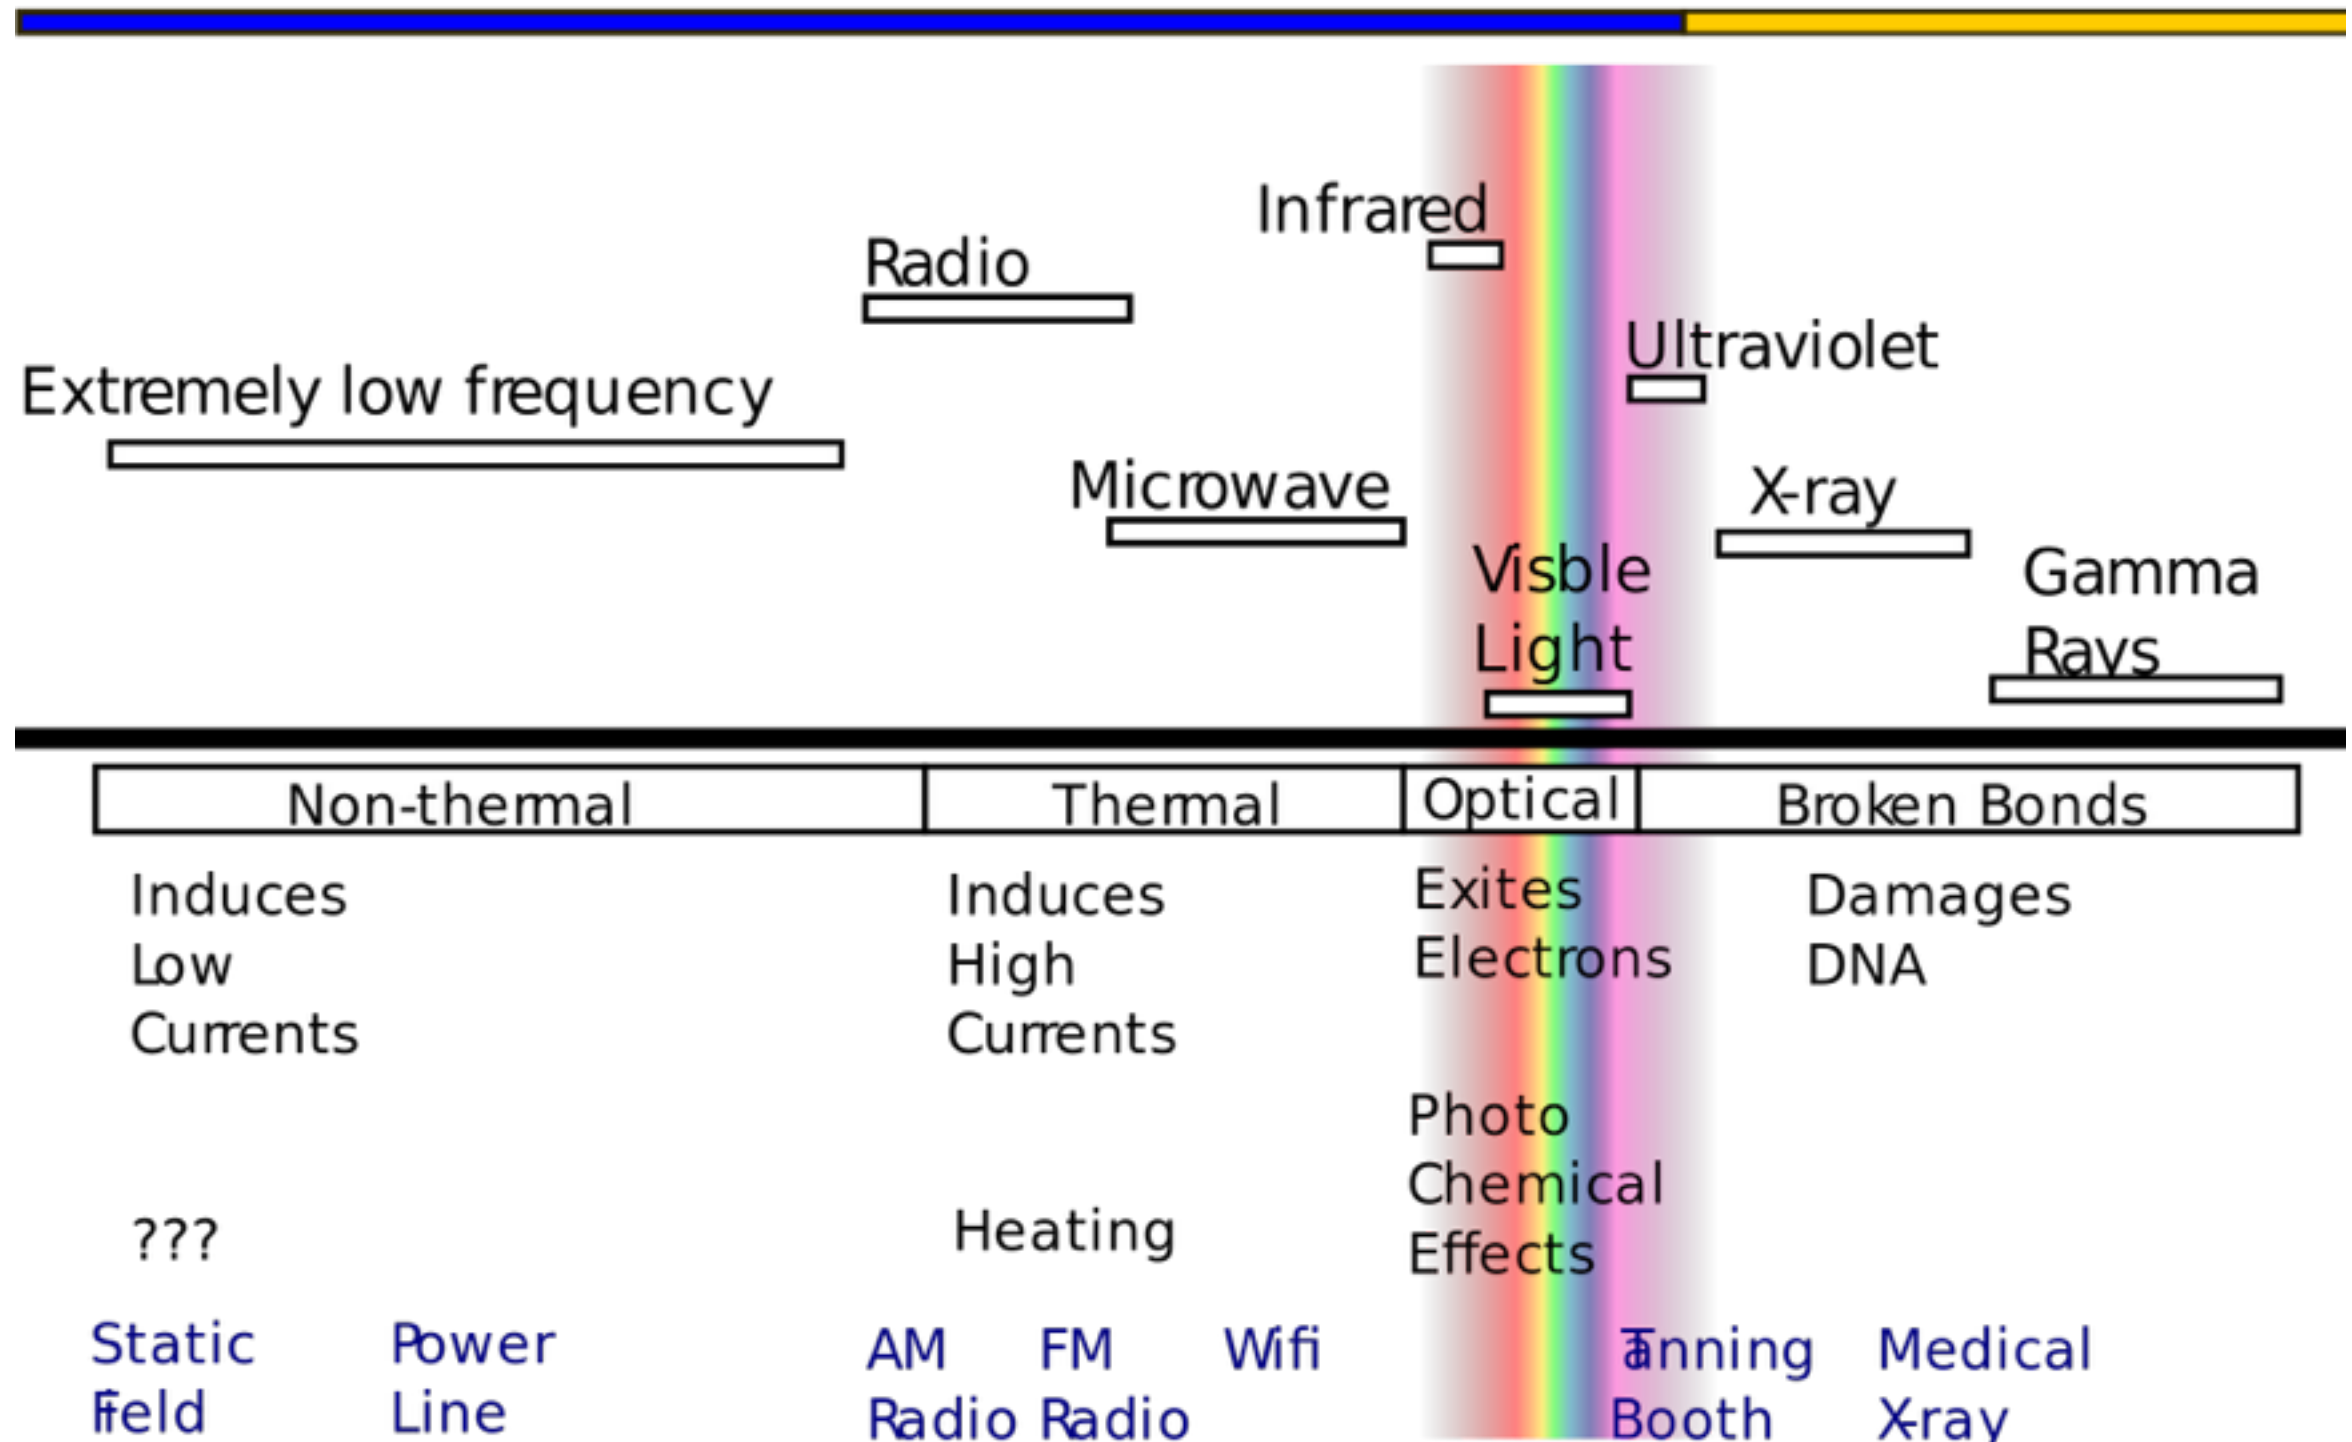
Infrared

Radio

Ultraviolet

Extremely low frequency

Microwave

X-ray

Visble Light

Gamma Rays

| Non-thermal | Thermal | Optical | Broken Bonds |
|---|---|---|---|

Induces Low Currents

Induces High Currents

Exites Electrons

Damages DNA

Photo Chemical Effects

???

Heating

Static Field

Power Line

AM Radio

FM Radio

Wifi

Tanning Booth

Medical X-ray